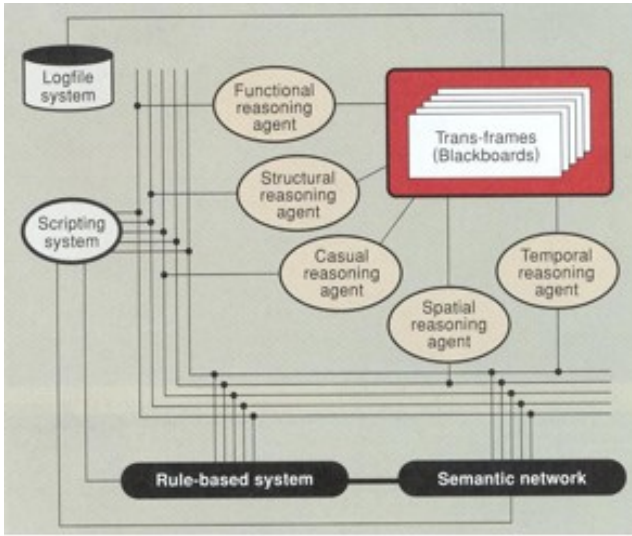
Logfile system

Functional reasoning agent

Trans-frames (Blackboards)

Structural reasoning agent

Scripting system

Casual reasoning agent

Temporal reasoning agent

Spatial reasoning agent

Rule-based system

Semantic network